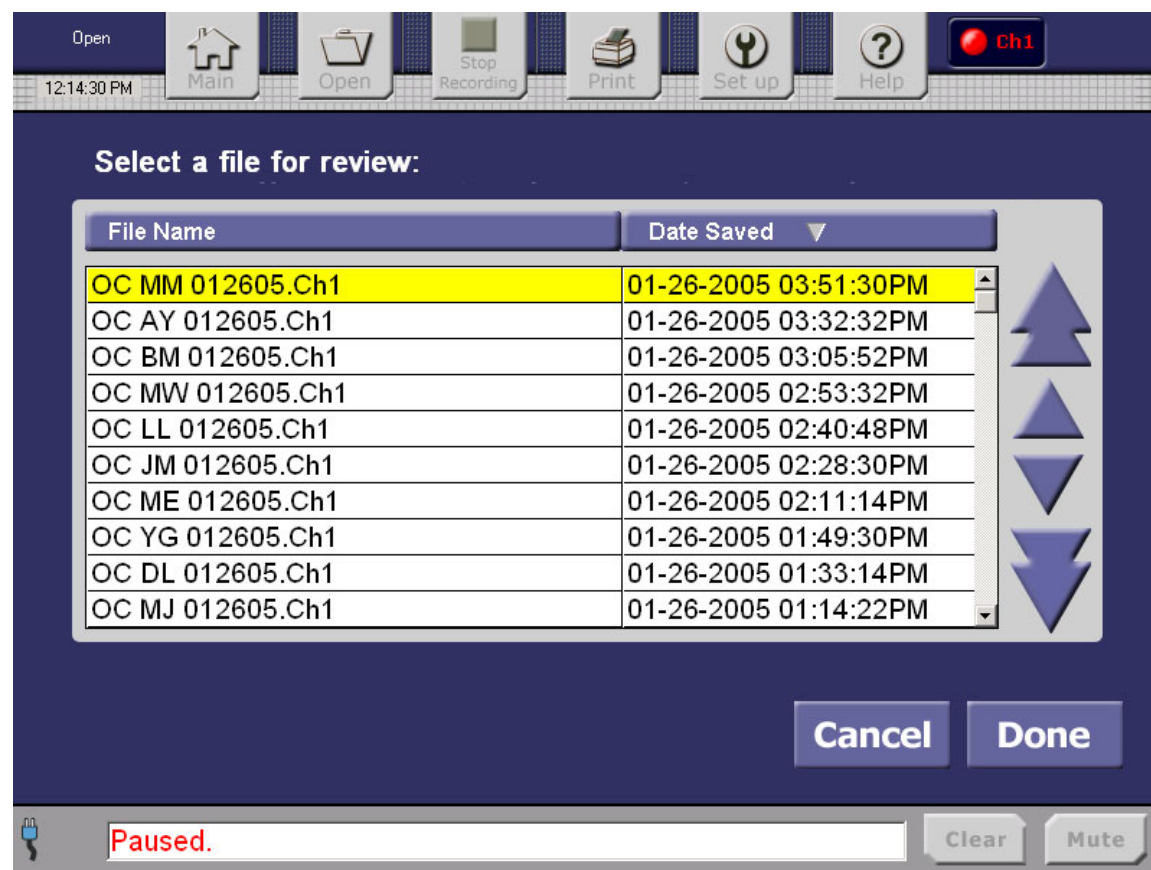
Open
12:14:30 PM
Main
Open
Stop Recording
Print
Set up
Help
Ch1

Select a file for review:

| File Name | Date Saved |
|---|---|
| OC MM 012605.Ch1 | 01-26-2005 03:51:30PM |
| OC AY 012605.Ch1 | 01-26-2005 03:32:32PM |
| OC BM 012605.Ch1 | 01-26-2005 03:05:52PM |
| OC MW 012605.Ch1 | 01-26-2005 02:53:32PM |
| OC LL 012605.Ch1 | 01-26-2005 02:40:48PM |
| OC JM 012605.Ch1 | 01-26-2005 02:28:30PM |
| OC ME 012605.Ch1 | 01-26-2005 02:11:14PM |
| OC YG 012605.Ch1 | 01-26-2005 01:49:30PM |
| OC DL 012605.Ch1 | 01-26-2005 01:33:14PM |
| OC MJ 012605.Ch1 | 01-26-2005 01:14:22PM |

Cancel
Done

Paused.
Clear
Mute